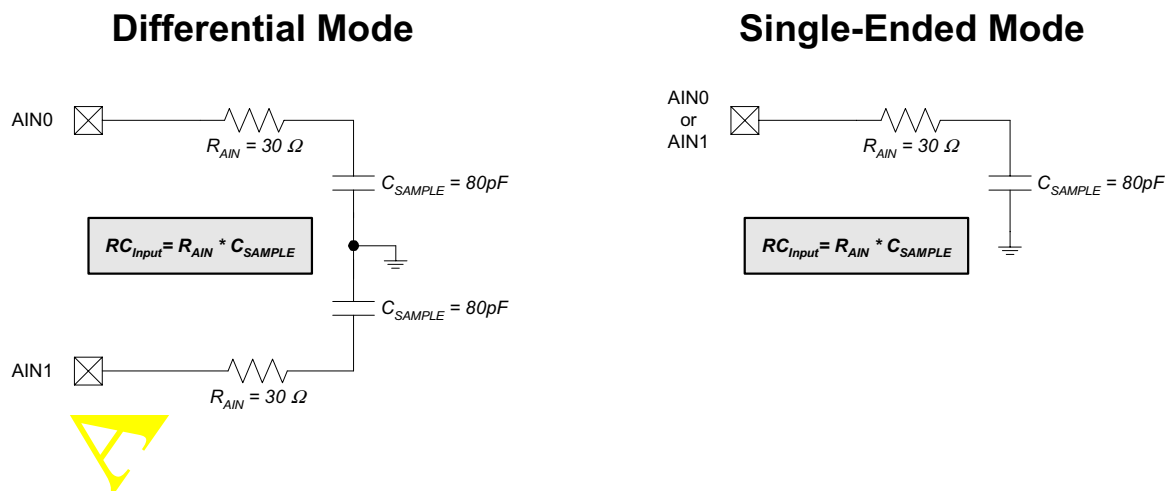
Differential Mode

AIN0

$R_{AIN} = 30\ \Omega$

$C_{SAMPLE} = 80pF$

$RC_{Input} = R_{AIN} * C_{SAMPLE}$

$C_{SAMPLE} = 80pF$

AIN1

$R_{AIN} = 30\ \Omega$

Single-Ended Mode

AIN0 or AIN1

$R_{AIN} = 30\ \Omega$

$C_{SAMPLE} = 80pF$

$RC_{Input} = R_{AIN} * C_{SAMPLE}$